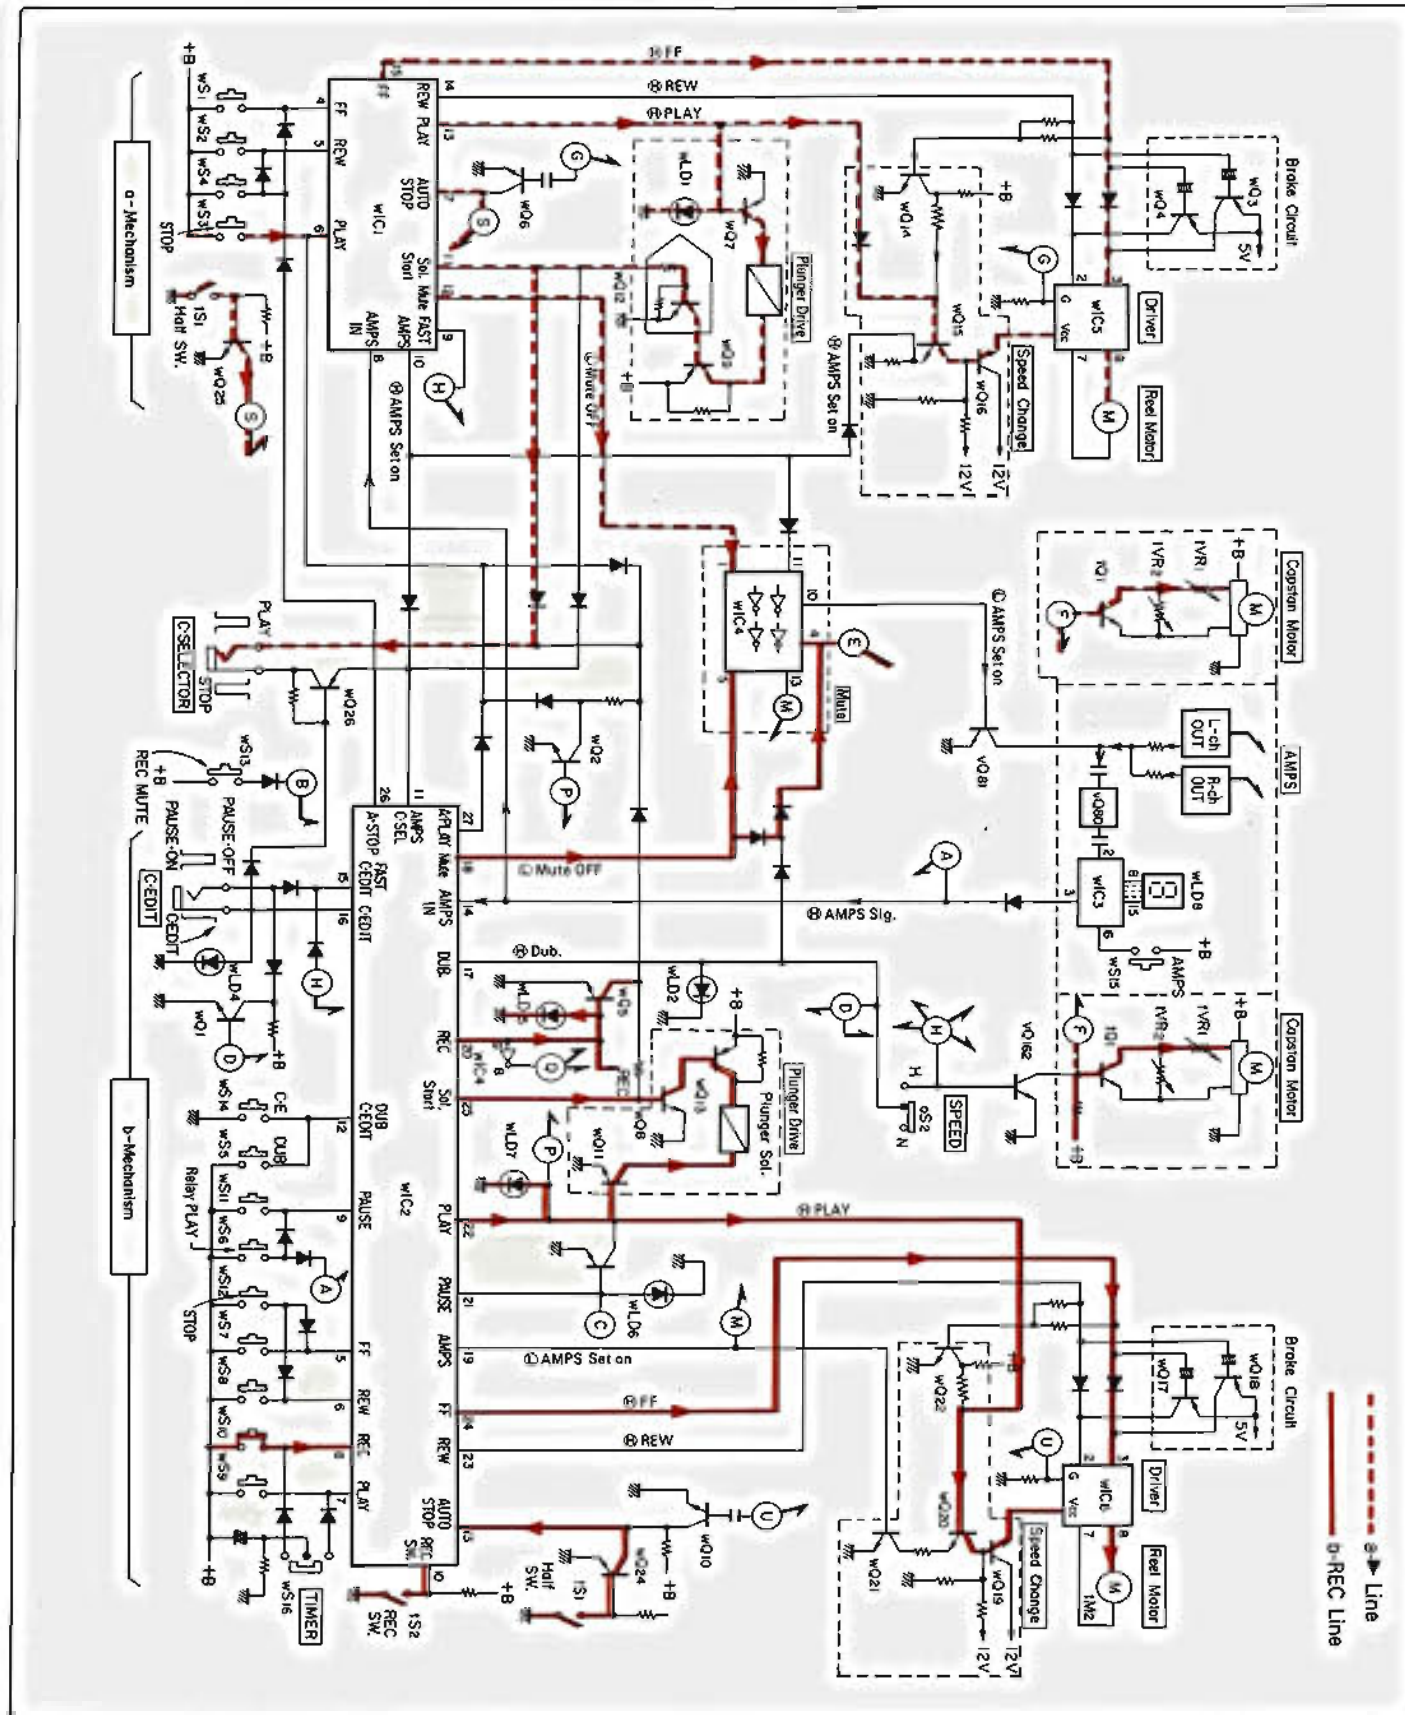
a-Mechanism

+B
wS1
wS2
wS4
wS3
STOP
FF
REW
PLAY
4
5
6
wIC1
15
14
13
FF
REW
PLAY
AUTO STOP
Sol. Start
Mute
FAST
AMPS
AMPS IN
8
10
9
1S1 Half SW.
wQ25
+B
S
G
S
wQ6
H
Ⓐ AMPS Set on
Ⓑ FF
Ⓑ REW
Ⓑ PLAY
wLD1
wQ7
wQ12
wQ9
+B
Plunger Drive
Ⓒ Mute OFF
wQ14
wQ15
wQ16
+B
G
wIC5
Driver
Speed Change
Reel Motor
M
12V
12V
Ⓑ AMPS Set on
Brake Circuit
wQ4
wQ3
5V
2
7
8
G
Vcc

C-SELECTOR
PLAY
STOP
wQ26
wIC4
10
4
13
5
E
M
Mute
Ⓒ AMPS Set on
vQ81
Capstan Motor
+B
M
1VR1
1VR2
1Q1
F
AMPS
L-ch OUT
R-ch OUT
vQ80
wIC3
wLD8
2
3
8
15
6
A
Ⓑ AMPS Sig.
+B
AMPS
wS15
wQ2
P

REC MUTE
+B
wS13
B
PAUSE-OFF
PAUSE-ON
C-EDIT
CEDIT
wLD4
wQ1
D
+B
H
26
11
AMPS
C-SEL
A-STOP
FAST
CEDIT
CEDIT
27
A.PLAY
18
Mute
14
AMPS IN
15
16
Ⓒ Mute OFF
Ⓐ Dub.
DUB
17
REC
20
Sol. Start
25
wLD5
wQ5
wLD2
D
wIC4
+B
wQ13
wQ8
REC
Plunger Drive
Plunger Sol.
wQ11
wLD7
P
D
H
vQ162
H
N
oS2
SPEED
Capstan Motor
+B
M
1VR1
1VR2
1Q1
F

b-Mechanism
wS14
CE
wS5
DUB
wS11
Relay PLAY
wS6
wS12
STOP
wS7
wS8
wS10
wS9
A
wS16
TIMER
+B
DUB
CEDIT
12
PAUSE
9
FF
5
REW
6
REC
8
PLAY
7
wIC2
PLAY
22
PAUSE
21
AMPS
19
FF
24
REW
23
AUTO STOP
13
REC SW.
10
Ⓑ PLAY
C
wLD6
M
Ⓓ AMPS Set on
Ⓑ FF
Ⓑ REW
U
wQ10
wQ24
1S1 Half SW.
+B
+B
1S2 REC SW.
wQ22
wQ21
wQ20
wQ19
Speed Change
12V
12V
+B
U
wIC6
Driver
G
Vcc
2
7
8
Reel Motor
M
1M2
Brake Circuit
wQ17
wQ18
5V
a- Line
b-REC Line